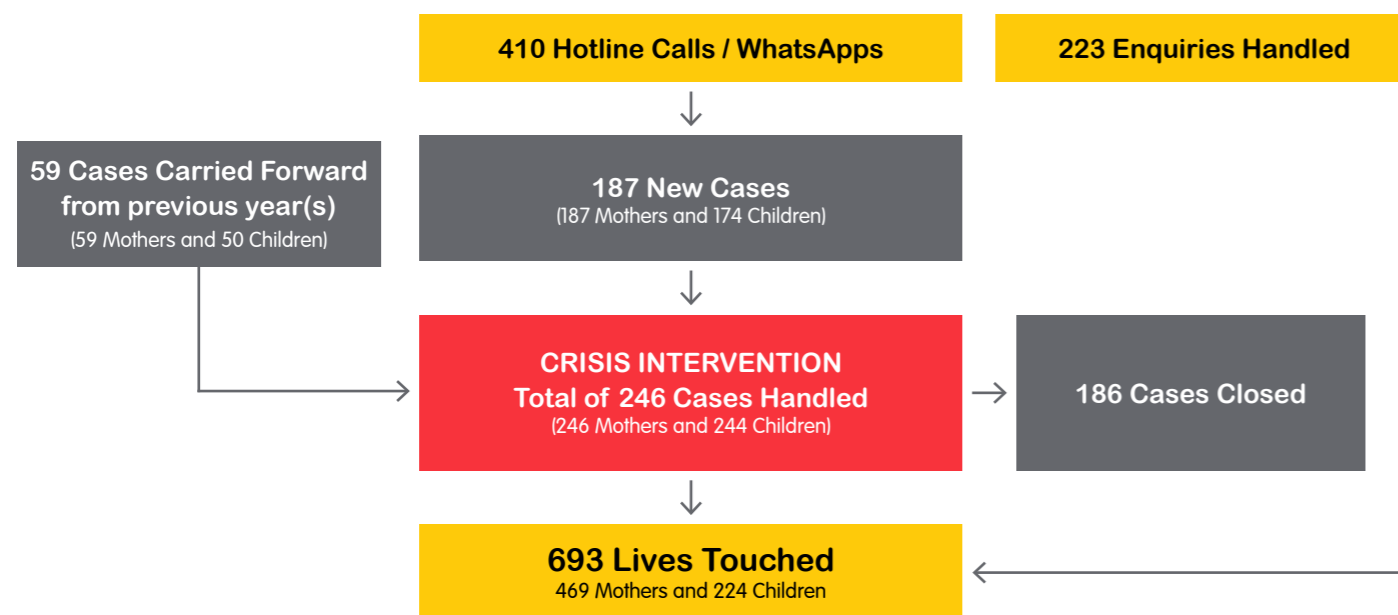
410 Hotline Calls / WhatsApps

223 Enquiries Handled

59 Cases Carried Forward from previous year(s)
(59 Mothers and 50 Children)

187 New Cases
(187 Mothers and 174 Children)

CRISIS INTERVENTION
Total of 246 Cases Handled
(246 Mothers and 244 Children)

186 Cases Closed

693 Lives Touched
469 Mothers and 224 Children